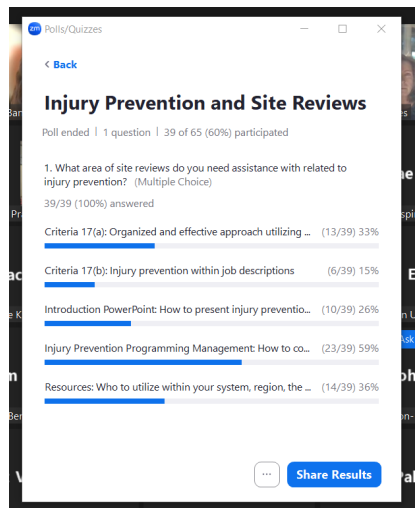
zm Polls/Quizzes

< Back

Injury Prevention and Site Reviews

Poll ended | 1 question | 39 of 65 (60%) participated

1. What area of site reviews do you need assistance with related to injury prevention? (Multiple Choice)

39/39 (100%) answered

Criteria 17(a): Organized and effective approach utilizing ... (13/39) 33%

Criteria 17(b): Injury prevention within job descriptions (6/39) 15%

Introduction PowerPoint: How to present injury preventio... (10/39) 26%

Injury Prevention Programming Management: How to co... (23/39) 59%

Resources: Who to utilize within your system, region, the ... (14/39) 36%

...

Share Results